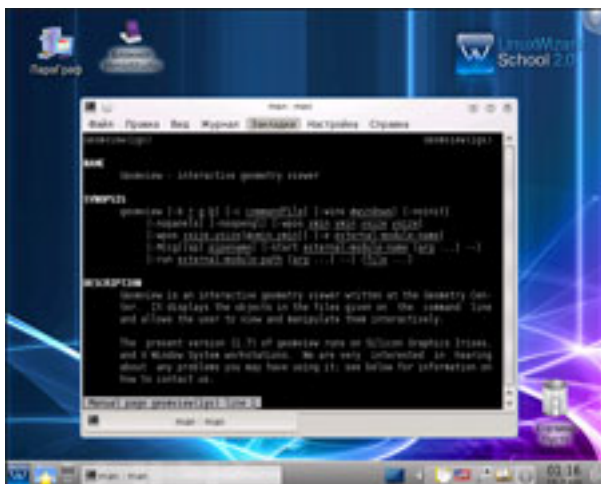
Перегреф

LinuxWizard School 2.0

man : man

Файл Правка Вид Журнал Закладки Настройка Справка

geomview(1gv) geomview(1gv)

NAME
geomview - interactive geometry viewer

SYNOPSIS
geomview [-b r g b] [-c commandfile] [-wins #windows] [-noinit] [-nopanels] [-nopanels] [-wpos xmin xmax ymin ymax] [-wpos xsize,ysize[@xmin,ymin]] [-e external-module-name] [-M[g|p][s] pipename] [-start external-module-name [arg ...] --] [-run external-module-path [arg ...] --] [file ...]

DESCRIPTION
Geomview is an interactive geometry viewer written at the Geometry Center. It displays the objects in the files given on the command line and allows the user to view and manipulate them interactively.

The present version (1.7) of geomview runs on Silicon Graphics Irises, and X Window System workstations. We are very interested in hearing about any problems you may have using it; see below for information on how to contact us.

Manual page geomview(1gv) line 1

man : man

man : man

01:16